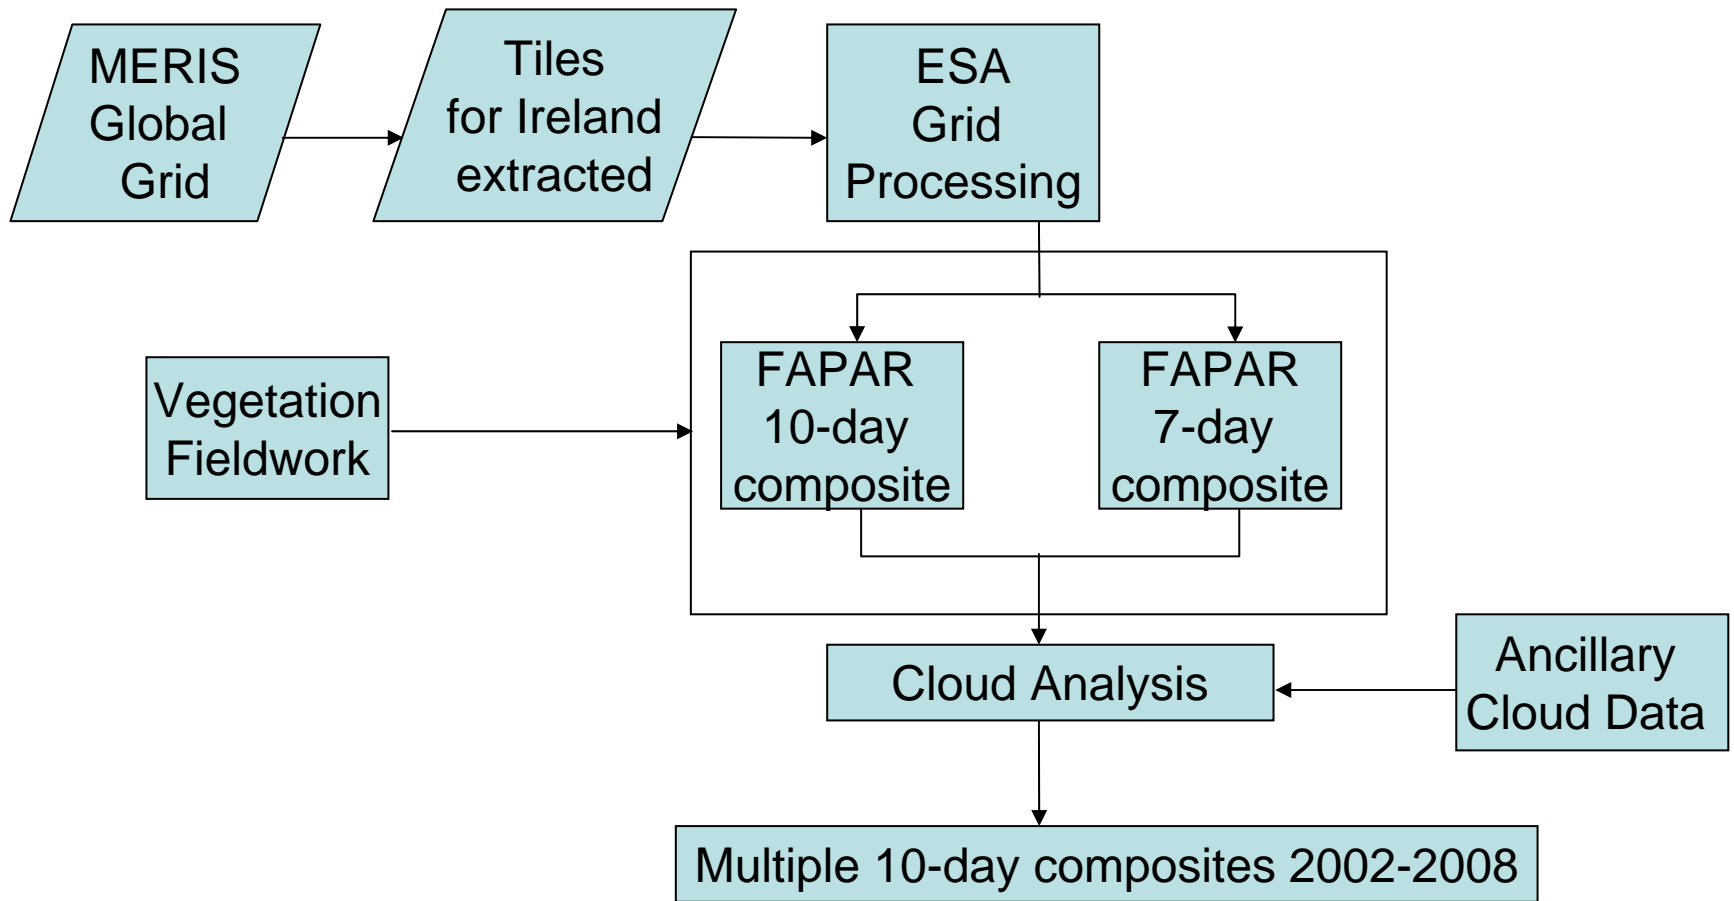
MERIS Global Grid

Tiles for Ireland extracted

ESA Grid Processing

Vegetation Fieldwork

FAPAR 10-day composite

FAPAR 7-day composite

Cloud Analysis

Ancillary Cloud Data

Multiple 10-day composites 2002-2008